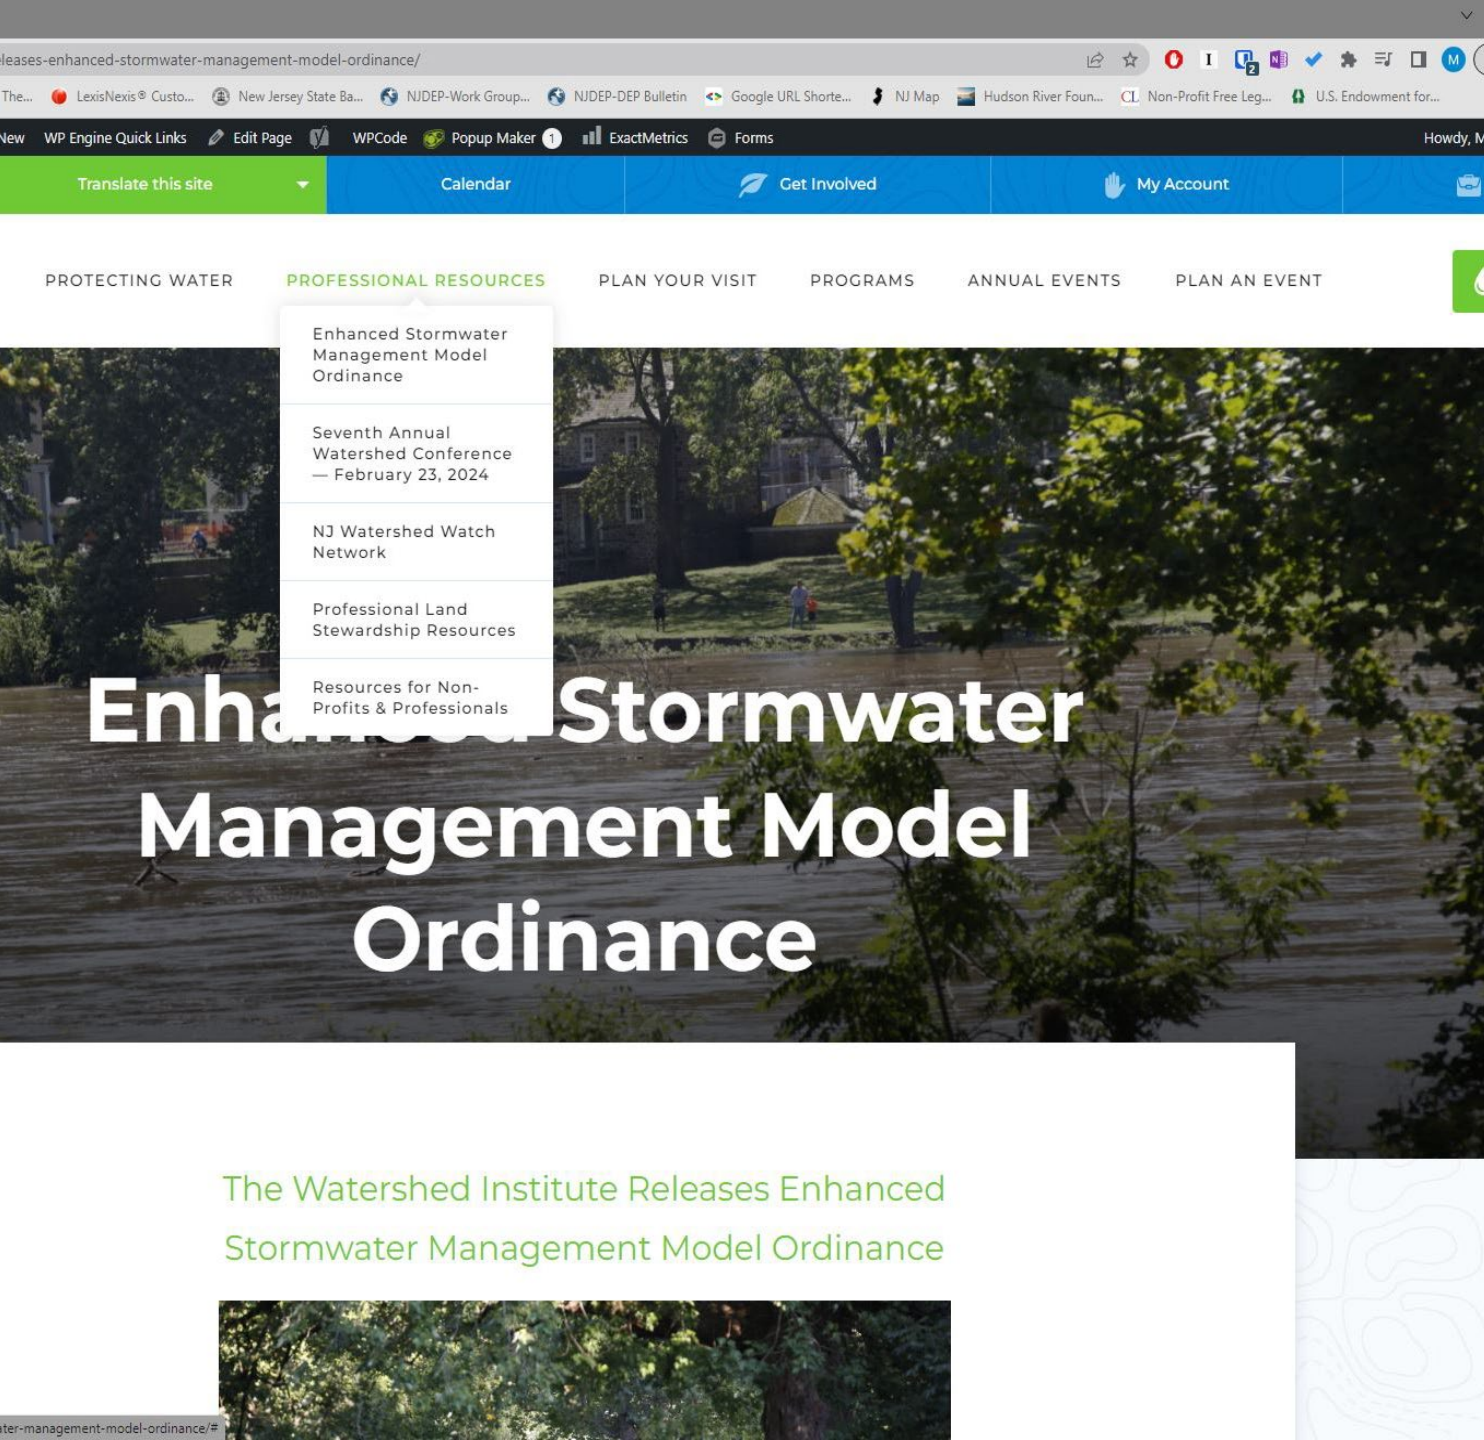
leases-enhanced-stormwater-management-model-ordinance/

The... LexisNexis® Custo... New Jersey State Ba... NJDEP-Work Group... NJDEP-DEP Bulletin Google URL Shorte... NJ Map Hudson River Foun... Non-Profit Free Leg... U.S. Endowment for...

New WP Engine Quick Links Edit Page WPCode Popup Maker 1 ExactMetrics Forms Howdy, M

Translate this site Calendar Get Involved My Account

PROTECTING WATER PROFESSIONAL RESOURCES PLAN YOUR VISIT PROGRAMS ANNUAL EVENTS PLAN AN EVENT

Enhanced Stormwater Management Model Ordinance

Seventh Annual Watershed Conference — February 23, 2024

NJ Watershed Watch Network

Professional Land Stewardship Resources

Resources for Non-Profits & Professionals

Enha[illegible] Stormwater Management Model Ordinance

The Watershed Institute Releases Enhanced Stormwater Management Model Ordinance

ter-management-model-ordinance/#